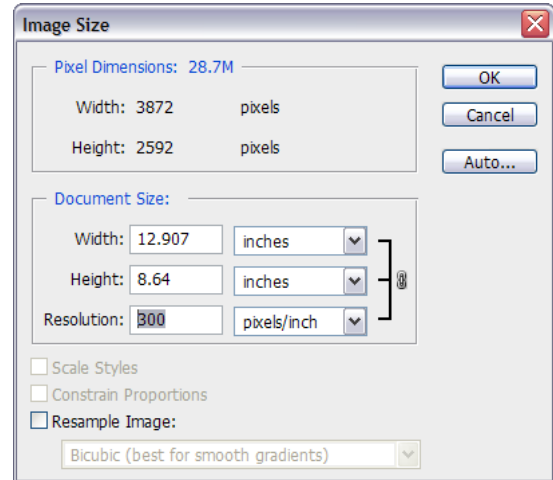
Image Size

Pixel Dimensions: 28.7M

Width: 3872 pixels

Height: 2592 pixels

OK

Cancel

Auto...

Document Size:

Width: 12.907 inches

Height: 8.64 inches

Resolution: 300 pixels/inch

Scale Styles

Constrain Proportions

Resample Image:

Bicubic (best for smooth gradients)